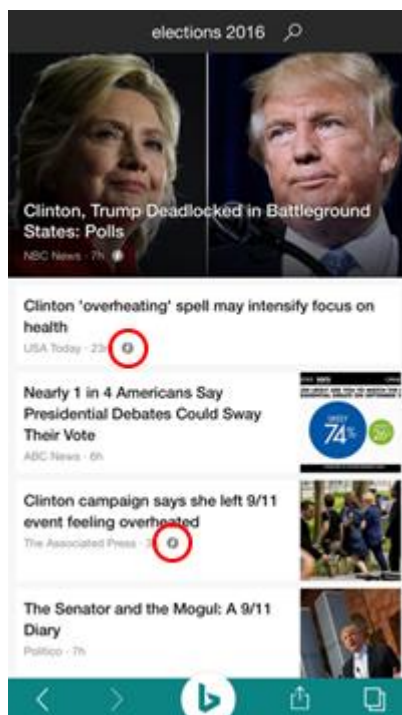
elections 2016

Clinton, Trump Deadlocked in Battleground States: Polls

NBC News · 7h

Clinton 'overheating' spell may intensify focus on health

USA Today · 23h

Nearly 1 in 4 Americans Say Presidential Debates Could Sway Their Vote

ABC News · 6h

74%

Clinton campaign says she left 9/11 event feeling overheated

The Associated Press · 3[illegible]

The Senator and the Mogul: A 9/11 Diary

Politico · 7h